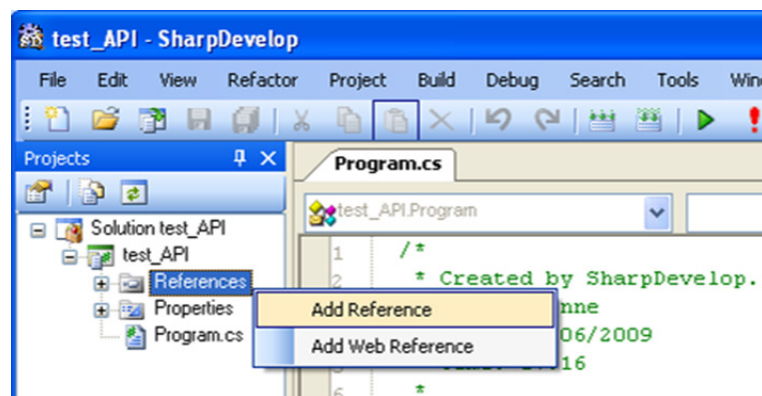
test_API - SharpDevelop

File Edit View Refactor Project Build Debug Search Tools Win

Projects

Program.cs

Solution test_API
test_API
References
Properties
Program.cs

Add Reference
Add Web Reference

test_API.Program

1 /*
2 * Created by SharpDevelop.
nne
06/2009
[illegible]16
6 *